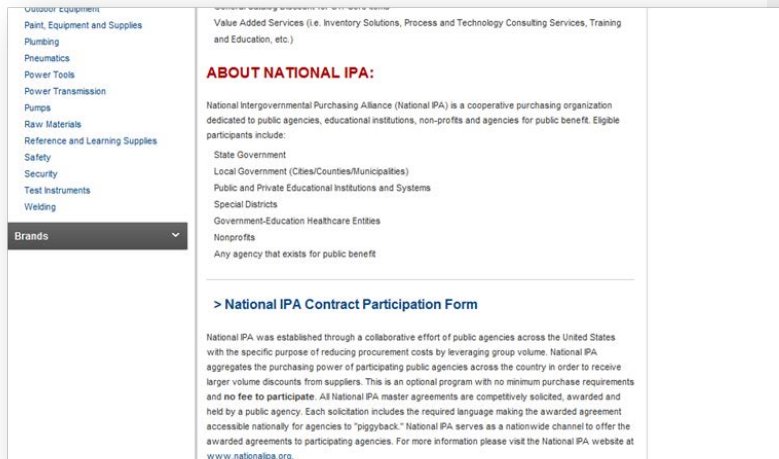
Outdoor Equipment
Paint, Equipment and Supplies
Plumbing
Pneumatics
Power Tools
Power Transmission
Pumps
Raw Materials
Reference and Learning Supplies
Safety
Security
Test Instruments
Welding

Brands

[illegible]

Value Added Services (i.e. Inventory Solutions, Process and Technology Consulting Services, Training and Education, etc.)

ABOUT NATIONAL IPA:

National Intergovernmental Purchasing Alliance (National IPA) is a cooperative purchasing organization dedicated to public agencies, educational institutions, non-profits and agencies for public benefit. Eligible participants include:

State Government
Local Government (Cities/Counties/Municipalities)
Public and Private Educational Institutions and Systems
Special Districts
Government-Education Healthcare Entities
Nonprofits
Any agency that exists for public benefit

> National IPA Contract Participation Form

National IPA was established through a collaborative effort of public agencies across the United States with the specific purpose of reducing procurement costs by leveraging group volume. National IPA aggregates the purchasing power of participating public agencies across the country in order to receive larger volume discounts from suppliers. This is an optional program with no minimum purchase requirements and no fee to participate. All National IPA master agreements are competitively solicited, awarded and held by a public agency. Each solicitation includes the required language making the awarded agreement accessible nationally for agencies to "piggyback." National IPA serves as a nationwide channel to offer the awarded agreements to participating agencies. For more information please visit the National IPA website at www.nationalipa.org.